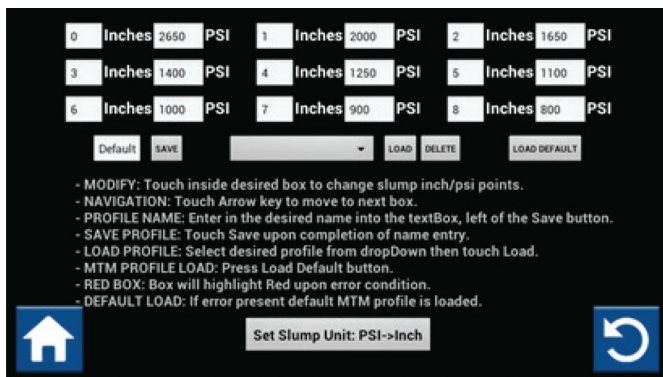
| | | | | | | | | | | | |
|---|---|---|---|---|---|---|---|---|---|---|---|
| 0 | Inches | 2650 | PSI | 1 | Inches | 2000 | PSI | 2 | Inches | 1650 | PSI |
| 3 | Inches | 1400 | PSI | 4 | Inches | 1250 | PSI | 5 | Inches | 1100 | PSI |
| 6 | Inches | 1000 | PSI | 7 | Inches | 900 | PSI | 8 | Inches | 800 | PSI |

Default SAVE LOAD DELETE LOAD DEFAULT

- MODIFY: Touch inside desired box to change slump inch/psi points.
- NAVIGATION: Touch Arrow key to move to next box.
- PROFILE NAME: Enter in the desired name into the textBox, left of the Save button.
- SAVE PROFILE: Touch Save upon completion of name entry.
- LOAD PROFILE: Select desired profile from dropDown then touch Load.
- MTM PROFILE LOAD: Press Load Default button.
- RED BOX: Box will highlight Red upon error condition.
- DEFAULT LOAD: If error present default MTM profile is loaded.

Set Slump Unit: PSI->Inch